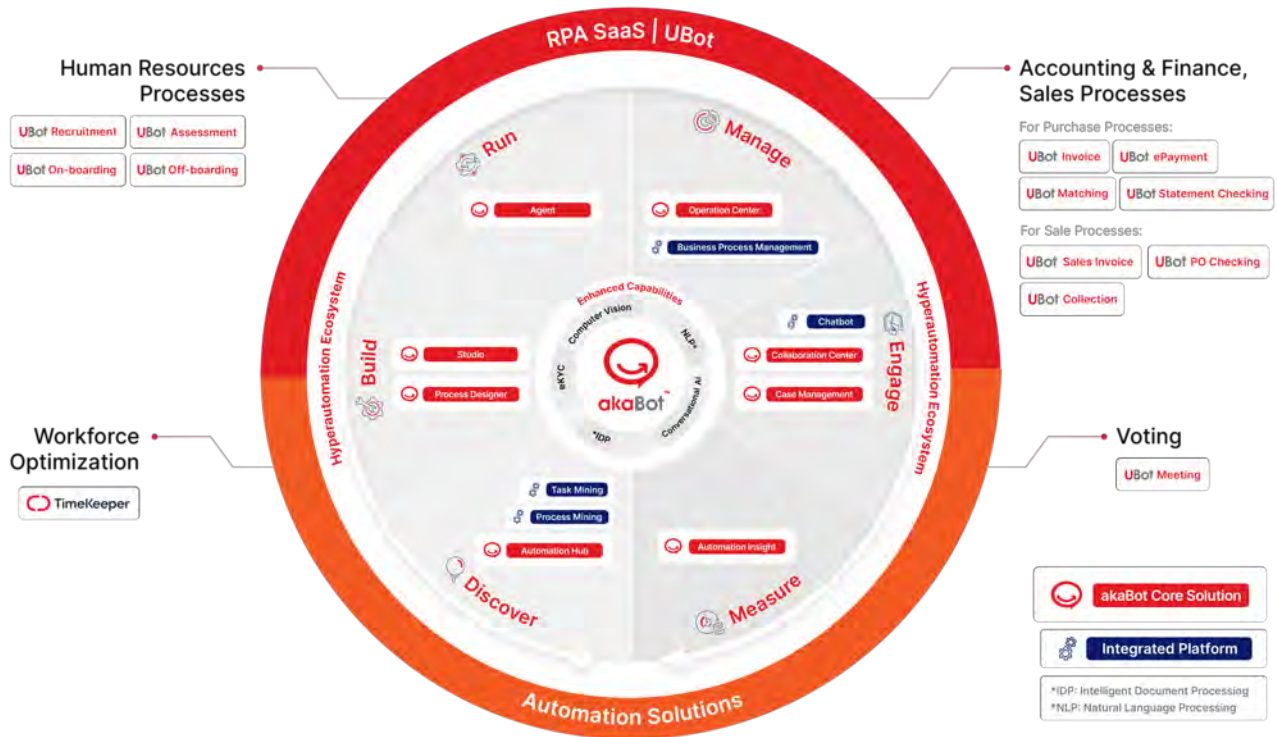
RPA SaaS | UBot

Human Resources Processes

UBot Recruitment
UBot Assessment
UBot On-boarding
UBot Off-boarding

Accounting & Finance, Sales Processes

For Purchase Processes:
UBot Invoice
UBot ePayment
UBot Matching
UBot Statement Checking

For Sale Processes:
UBot Sales Invoice
UBot PO Checking
UBot Collection

Run
Agent

Manage
Operation Center
Business Process Management

Hyperautomation Ecosystem

Build
Studio
Process Designer

Enhanced Capabilities
Computer Vision
NLP*
eKYC
Conversational AI
*IDP
akaBot

Engage
Chatbot
Collaboration Center
Case Management

Hyperautomation Ecosystem

Workforce Optimization
TimeKeeper

Voting
UBot Meeting

Task Mining
Process Mining
Automation Hub

Discover

Automation Insight

Measure

Automation Solutions

akaBot Core Solution
Integrated Platform

*IDP: Intelligent Document Processing
*NLP: Natural Language Processing